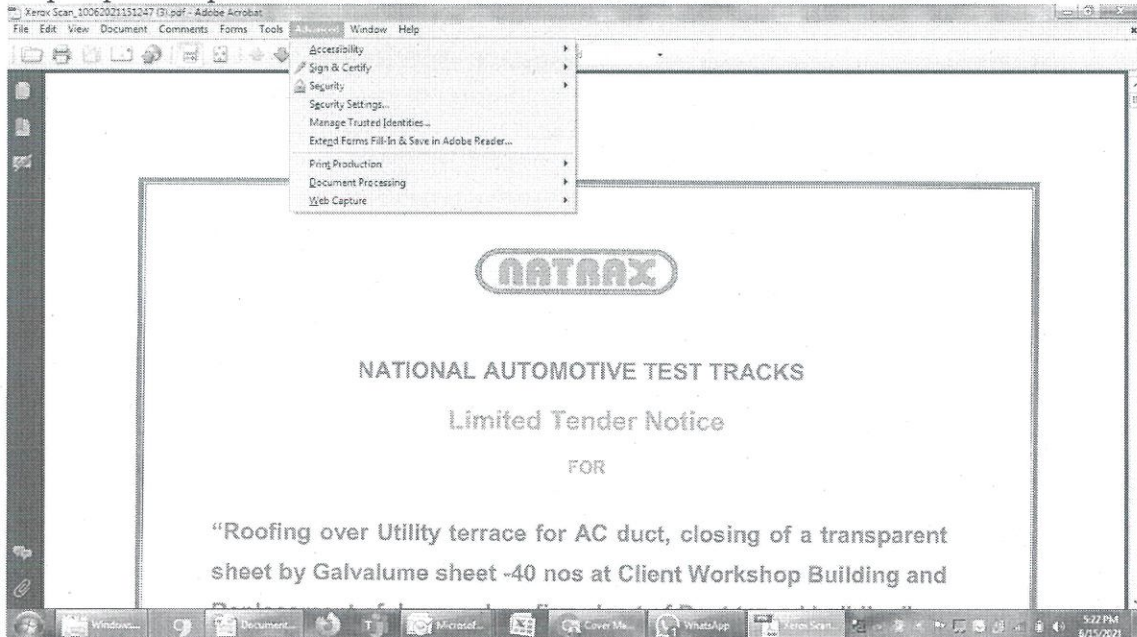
Xerox Scan_10062021131247 (3).pdf - Adobe Acrobat

File Edit View Document Comments Forms Tools Advanced Window Help

Accessibility
Sign & Certify
Security
Security Settings...
Manage Trusted Identities...
Extend Forms Fill-In & Save in Adobe Reader...
Print Production
Document Processing
Web Capture

NATRAX

NATIONAL AUTOMOTIVE TEST TRACKS

Limited Tender Notice

FOR

"Roofing over Utility terrace for AC duct, closing of a transparent sheet by Galvalume sheet -40 nos at Client Workshop Building and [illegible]

Windows... Document... Microsof... Cover Me... WhatsApp Xerox Scan... 5:22 PM 6/15/2021